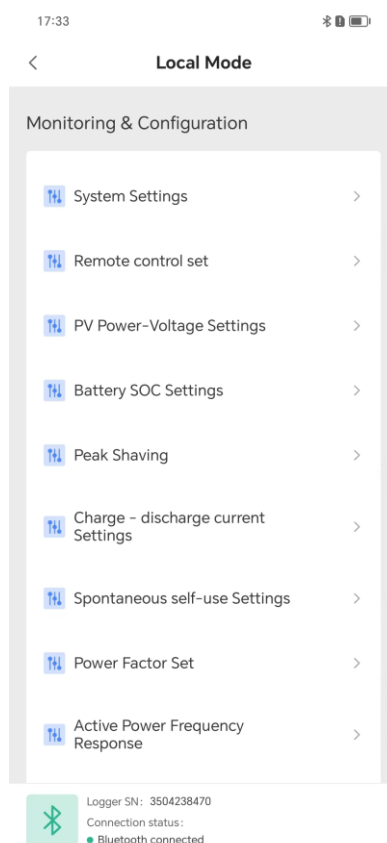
17:33

Local Mode

Monitoring & Configuration

System Settings

Remote control set

PV Power-Voltage Settings

Battery SOC Settings

Peak Shaving

Charge - discharge current Settings

Spontaneous self-use Settings

Power Factor Set

Active Power Frequency Response

Logger SN: 3504238470

Connection status:

Bluetooth connected